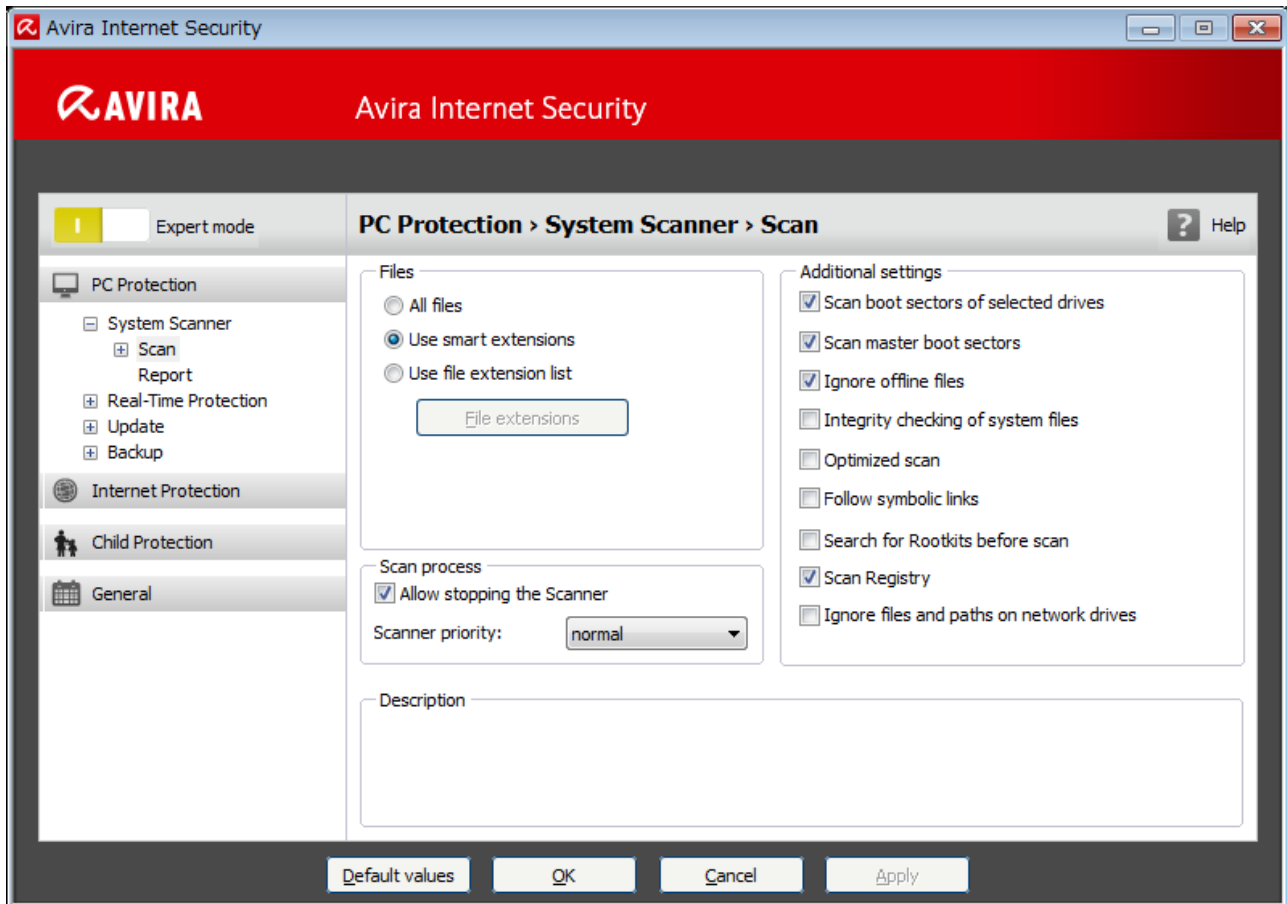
Avira Internet Security

AVIRA

Avira Internet Security

I

Expert mode

PC Protection › System Scanner › Scan

Help

PC Protection

System Scanner

Scan

Report

Real-Time Protection

Update

Backup

Internet Protection

Child Protection

General

Files

All files

Use smart extensions

Use file extension list

File extensions

Scan process

Allow stopping the Scanner

Scanner priority:

normal

Additional settings

Scan boot sectors of selected drives

Scan master boot sectors

Ignore offline files

Integrity checking of system files

Optimized scan

Follow symbolic links

Search for Rootkits before scan

Scan Registry

Ignore files and paths on network drives

Description

Default values

OK

Cancel

Apply